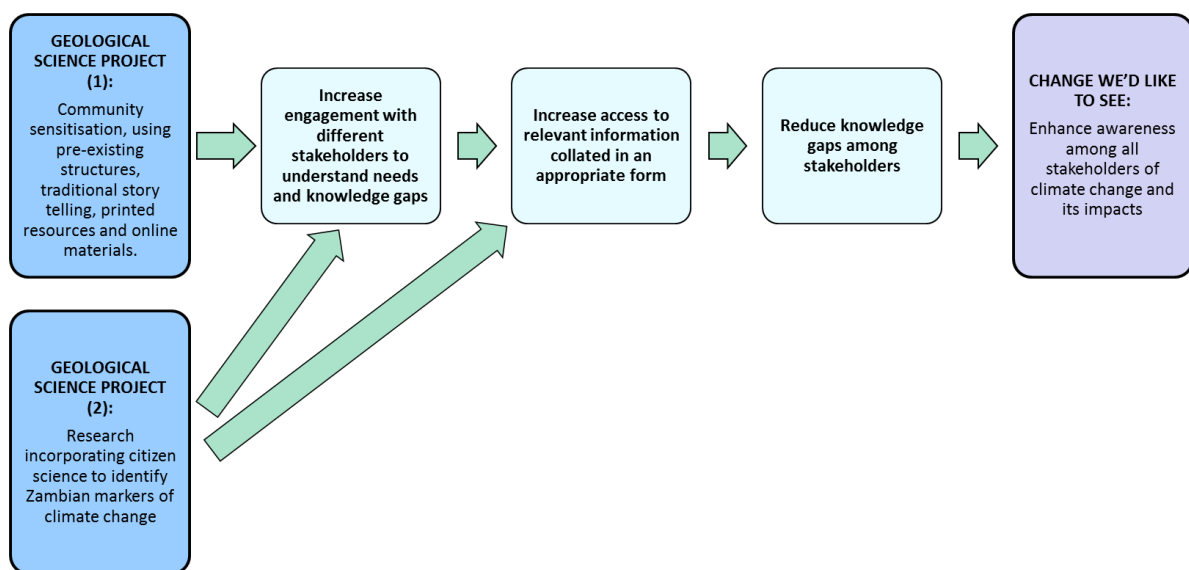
GEOLOGICAL SCIENCE PROJECT (1):

Community sensitisation, using pre-existing structures, traditional story telling, printed resources and online materials.

Increase engagement with different stakeholders to understand needs and knowledge gaps

Increase access to relevant information collated in an appropriate form

Reduce knowledge gaps among stakeholders

CHANGE WE'D LIKE TO SEE:

Enhance awareness among all stakeholders of climate change and its impacts

GEOLOGICAL SCIENCE PROJECT (2):

Research incorporating citizen science to identify Zambian markers of climate change